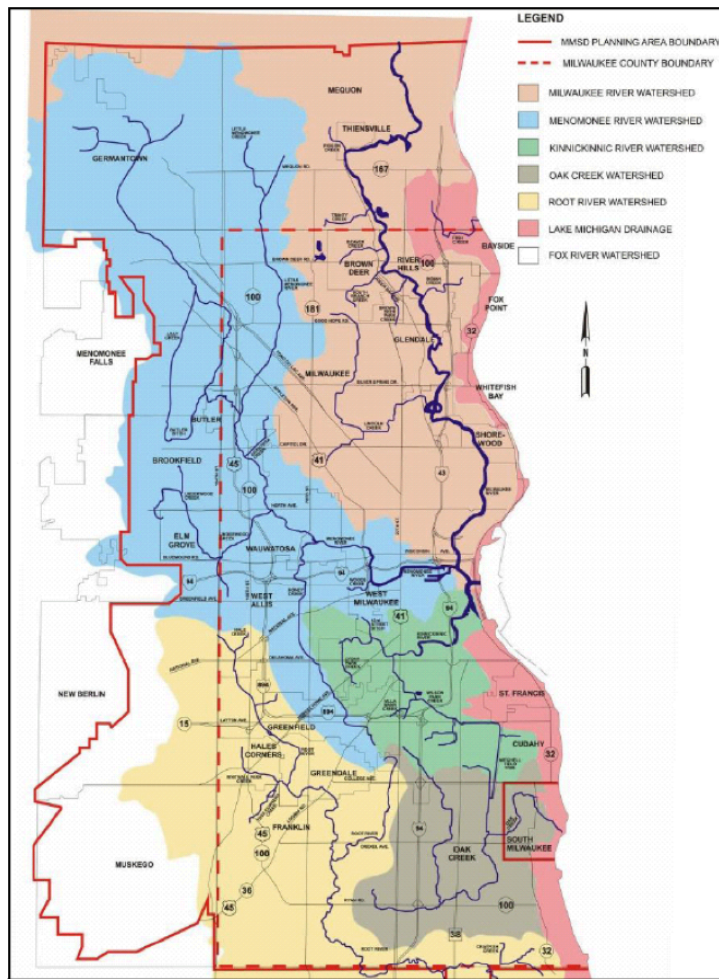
LEGEND
MMSD PLANNING AREA BOUNDARY
MILWAUKEE COUNTY BOUNDARY
MILWAUKEE RIVER WATERSHED
MENOMONEE RIVER WATERSHED
KINNICKINNIC RIVER WATERSHED
OAK CREEK WATERSHED
ROOT RIVER WATERSHED
LAKE MICHIGAN DRAINAGE
FOX RIVER WATERSHED

N

MEQUON
THIENSVILLE
167
GERMANTOWN
BAYSIDE
BROWN DEER
RIVER HILLS
100
FOX POINT
32
181
GLENDALE
MENOMONEE FALLS
MILWAUKEE
WHITEFISH BAY
BUTLER
SHOREWOOD
BROOKFIELD
45
41
43
108
ELM GROVE
WAUWATOSA
94
WEST ALLIS
WEST MILWAUKEE
94
41
NEW BERLIN
ST. FRANCIS
15
GREENFIELD
894
CUDAHY
32
HALES CORNERS
GREENDALE
45
FRANKLIN
94
OAK CREEK
SOUTH MILWAUKEE
MUSKEGO
100
36
45
100
38
32